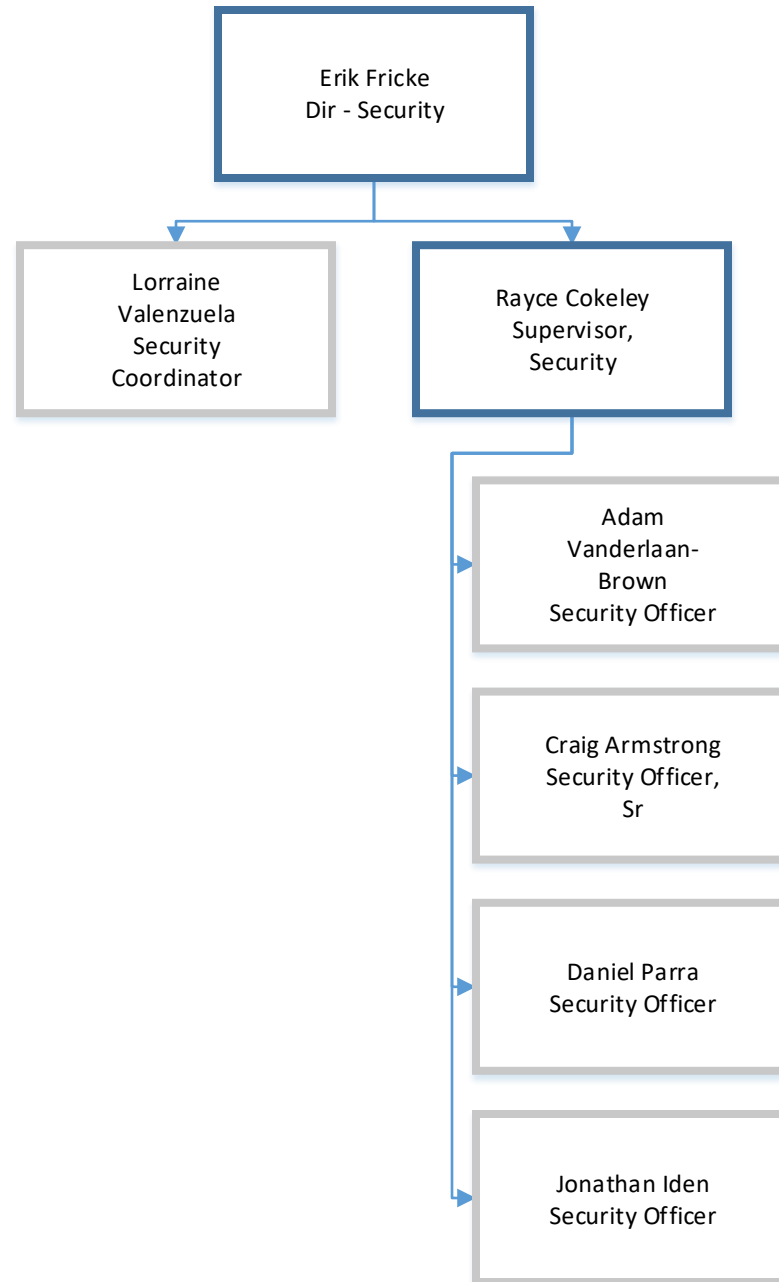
Erik Fricke
Dir - Security

Lorraine Valenzuela
Security Coordinator

Rayce Cokeley
Supervisor, Security

Adam Vanderlaan-Brown
Security Officer

Craig Armstrong
Security Officer, Sr

Daniel Parra
Security Officer

Jonathan Iden
Security Officer